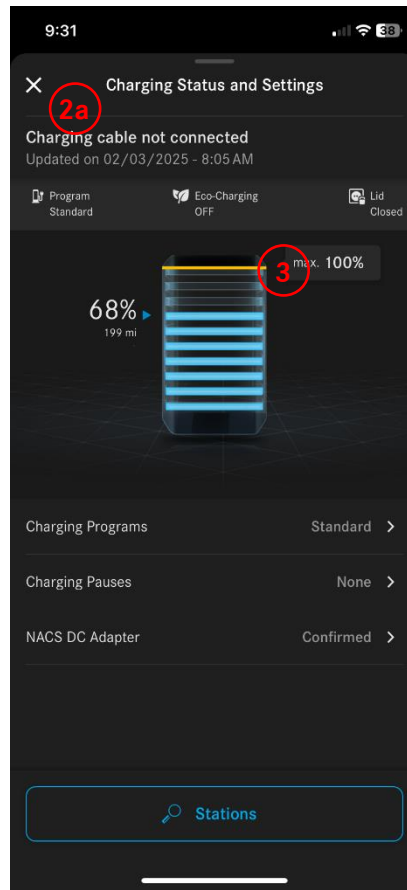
9:31 38

Charging Status and Settings

2a

Charging cable not connected
Updated on 02/03/2025 - 8:05 AM

Program
Standard

Eco-Charging
OFF

Lid
Closed

3
max. 100%

68%
199 mi

Charging Programs Standard

Charging Pauses None

NACS DC Adapter Confirmed

Stations